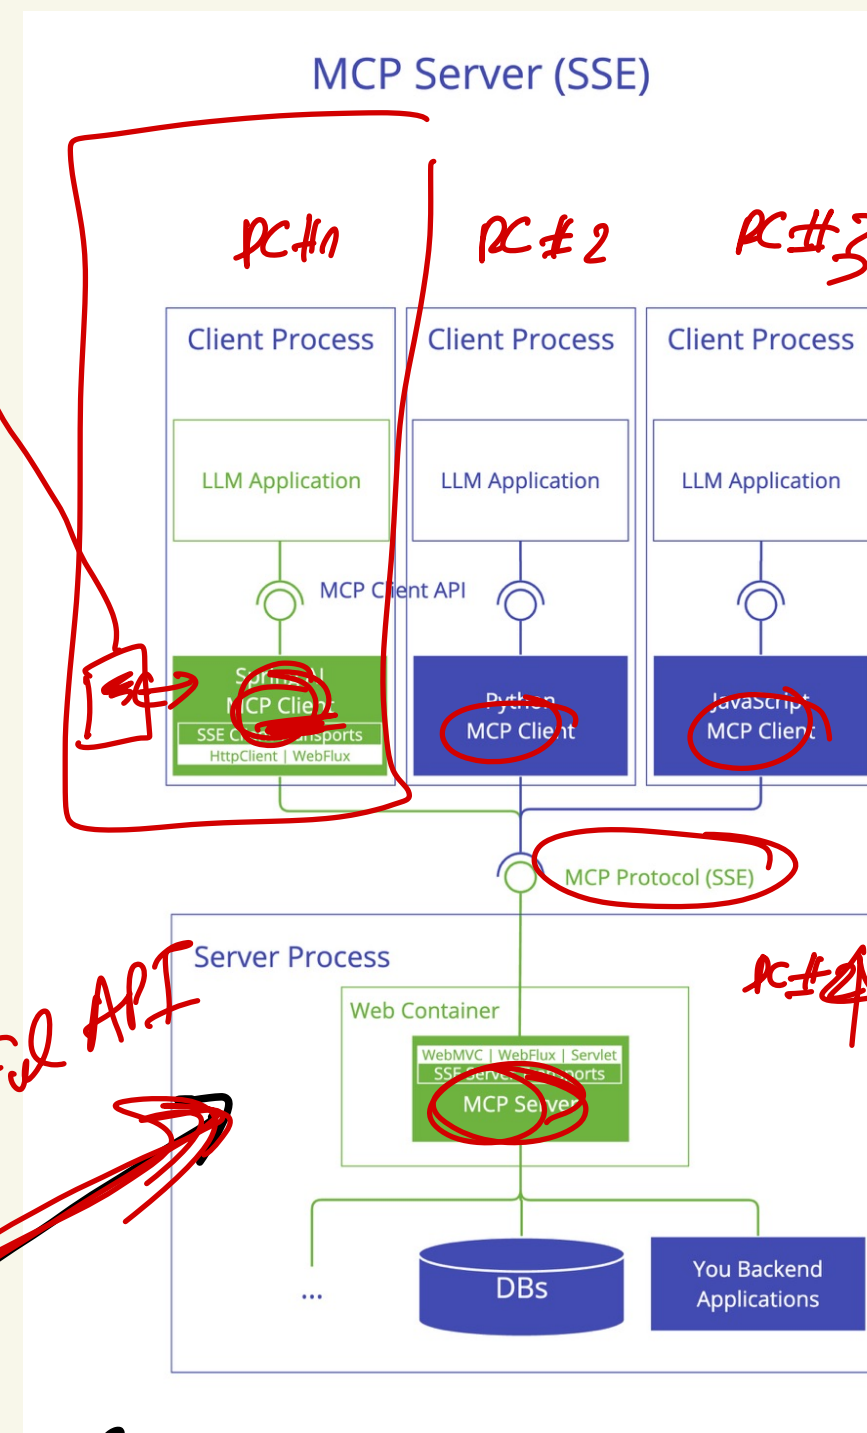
MCP Server (SSE)

PC#1

PC#2

PC#3

Client Process

LLM Application

MCP Client API

Spring AI MCP Client

SSE Client Transports

HttpClient | WebFlux

Client Process

LLM Application

Python MCP Client

Client Process

LLM Application

JavaScript MCP Client

SC

MCP Protocol (SSE)

Server Process

PC#4

Web Container

WebMVC | WebFlux | Servlet

SSE Server Transports

MCP Server

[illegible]l API

...

DBs

You Backend Applications